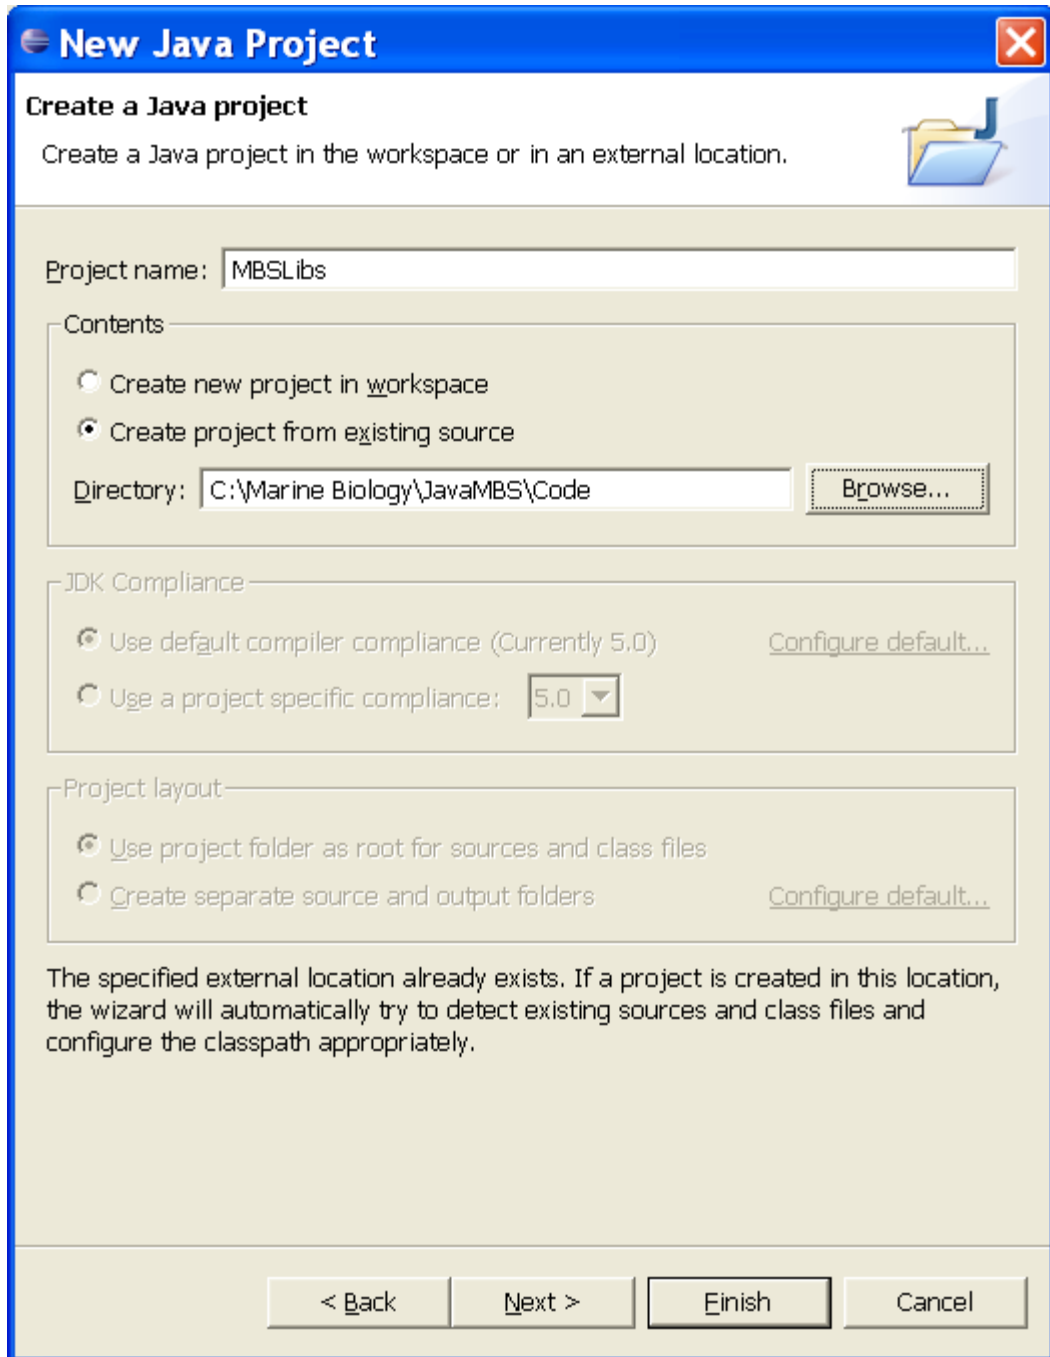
New Java Project

Create a Java project

Create a Java project in the workspace or in an external location.

Project name: MBSLibs

Contents

Create new project in workspace

Create project from existing source

Directory: C:\Marine Biology\JavaMBS\Code Browse...

JDK Compliance

Use default compiler compliance (Currently 5.0) Configure default...

Use a project specific compliance: 5.0

Project layout

Use project folder as root for sources and class files

Create separate source and output folders Configure default...

The specified external location already exists. If a project is created in this location, the wizard will automatically try to detect existing sources and class files and configure the classpath appropriately.

< Back Next > Finish Cancel